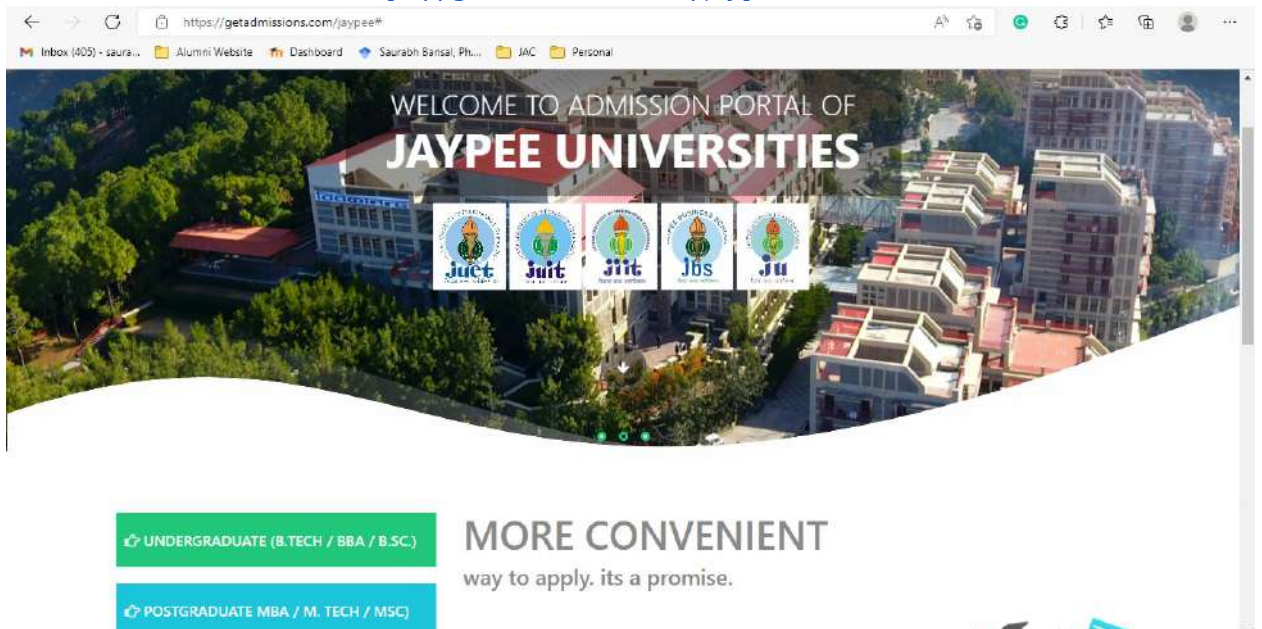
https://getadmissions.com/jaypee#

Inbox (405) - saura... Alumni Website Dashboard Saurabh Bansal, Ph... JAC Personal

WELCOME TO ADMISSION PORTAL OF
JAYPEE UNIVERSITIES

Juet Juit Jiit Jbs JU

UNDERGRADUATE (B.TECH / BBA / B.SC.)

POSTGRADUATE MBA / M. TECH / MSC)

MORE CONVENIENT
way to apply. its a promise.